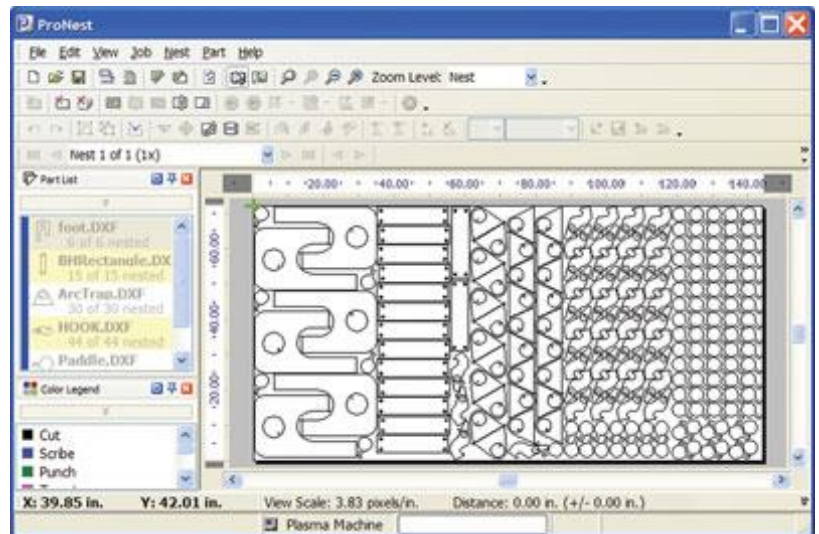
ProNest

File Edit View Job Nest Part Help

Zoom Level: Nest

Nest 1 of 1 (1x)

Part List

foot.DXF
6 of 6 nested

BHRectangle.DX
15 of 15 nested

ArcTrap.DXF
30 of 30 nested

HOOK.DXF
44 of 44 nested

Paddle.DXF

Color Legend

Cut
Scribe
Punch

20.00 40.00 60.00 80.00 100.00 120.00 140.00

60.00
40.00
20.00

X: 39.85 in. Y: 42.01 in. View Scale: 3.83 pixels/in. Distance: 0.00 in. (+/- 0.00 in.)

Plasma Machine